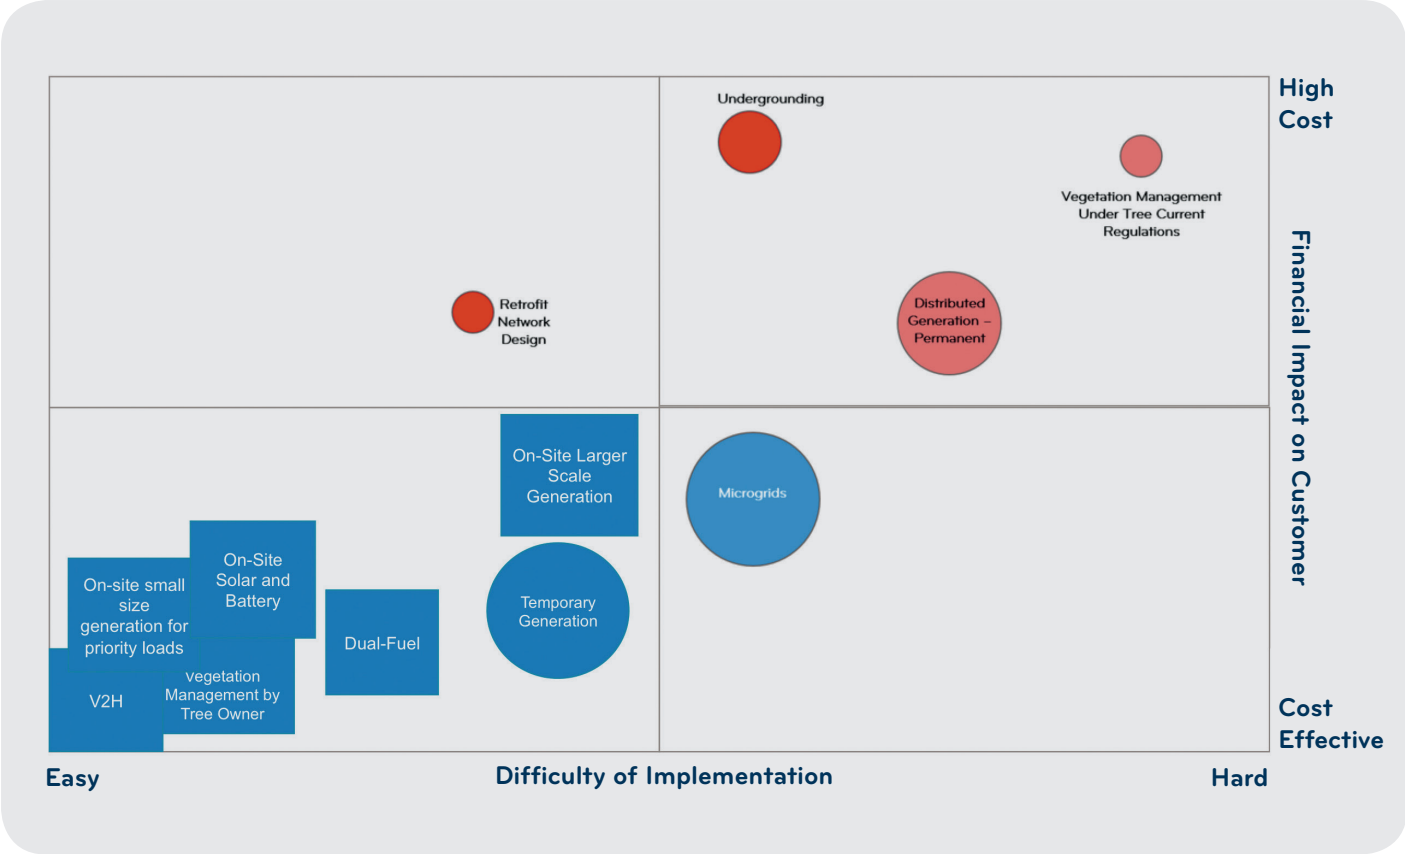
High Cost

Undergrounding

Vegetation Management Under Tree Current Regulations

Retrofit Network Design

Distributed Generation – Permanent

Financial Impact on Customer

On-Site Larger Scale Generation

Microgrids

On-Site Solar and Battery

On-site small size generation for priority loads

Temporary Generation

Dual-Fuel

vegetation Management by Tree Owner

V2H

Cost Effective

Easy

Difficulty of Implementation

Hard